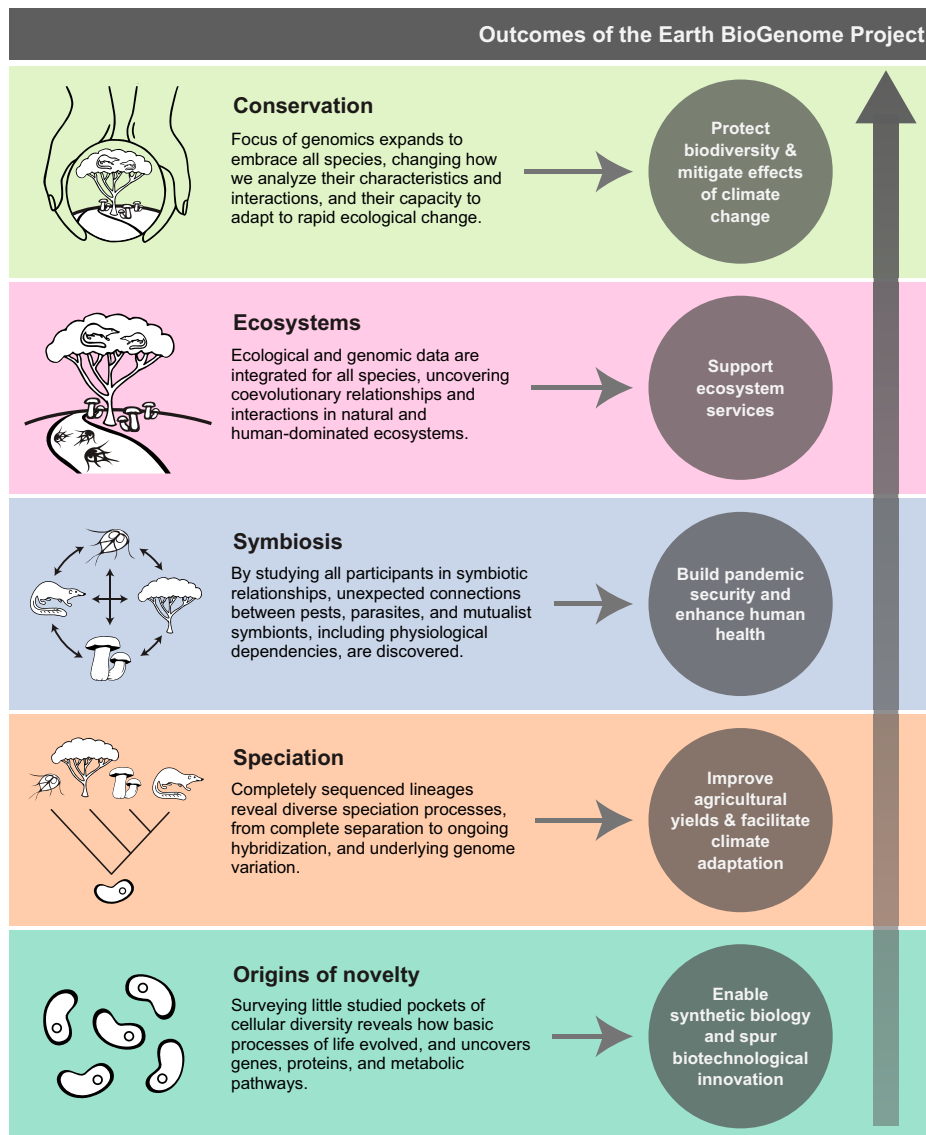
Outcomes of the Earth BioGenome Project

Conservation

Focus of genomics expands to embrace all species, changing how we analyze their characteristics and interactions, and their capacity to adapt to rapid ecological change.

Protect biodiversity & mitigate effects of climate change

Ecosystems

Ecological and genomic data are integrated for all species, uncovering coevolutionary relationships and interactions in natural and human-dominated ecosystems.

Support ecosystem services

Symbiosis

By studying all participants in symbiotic relationships, unexpected connections between pests, parasites, and mutualist symbionts, including physiological dependencies, are discovered.

Build pandemic security and enhance human health

Speciation

Completely sequenced lineages reveal diverse speciation processes, from complete separation to ongoing hybridization, and underlying genome variation.

Improve agricultural yields & facilitate climate adaptation

Origins of novelty

Surveying little studied pockets of cellular diversity reveals how basic processes of life evolved, and uncovers genes, proteins, and metabolic pathways.

Enable synthetic biology and spur biotechnological innovation